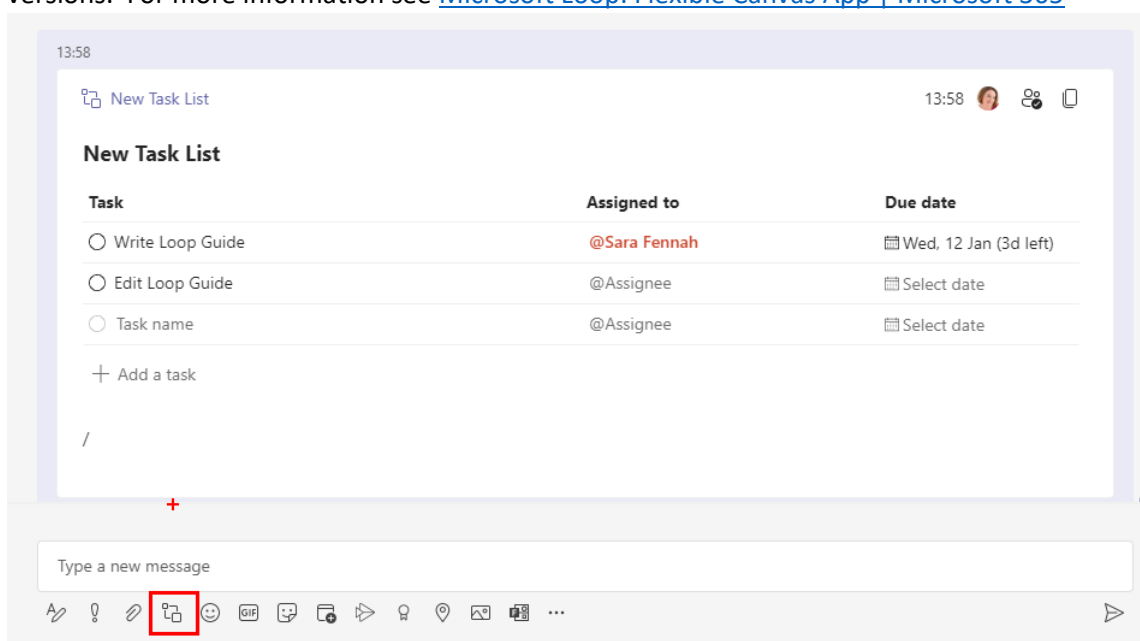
versions. For more information see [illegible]

13:58

New Task List

13:58

New Task List

| Task | Assigned to | Due date |
|---|---|---|
| Write Loop Guide | @Sara Fennah | Wed, 12 Jan (3d left) |
| Edit Loop Guide | @Assignee | Select date |
| Task name | @Assignee | Select date |

+ Add a task

/

+

Type a new message

GIF

...